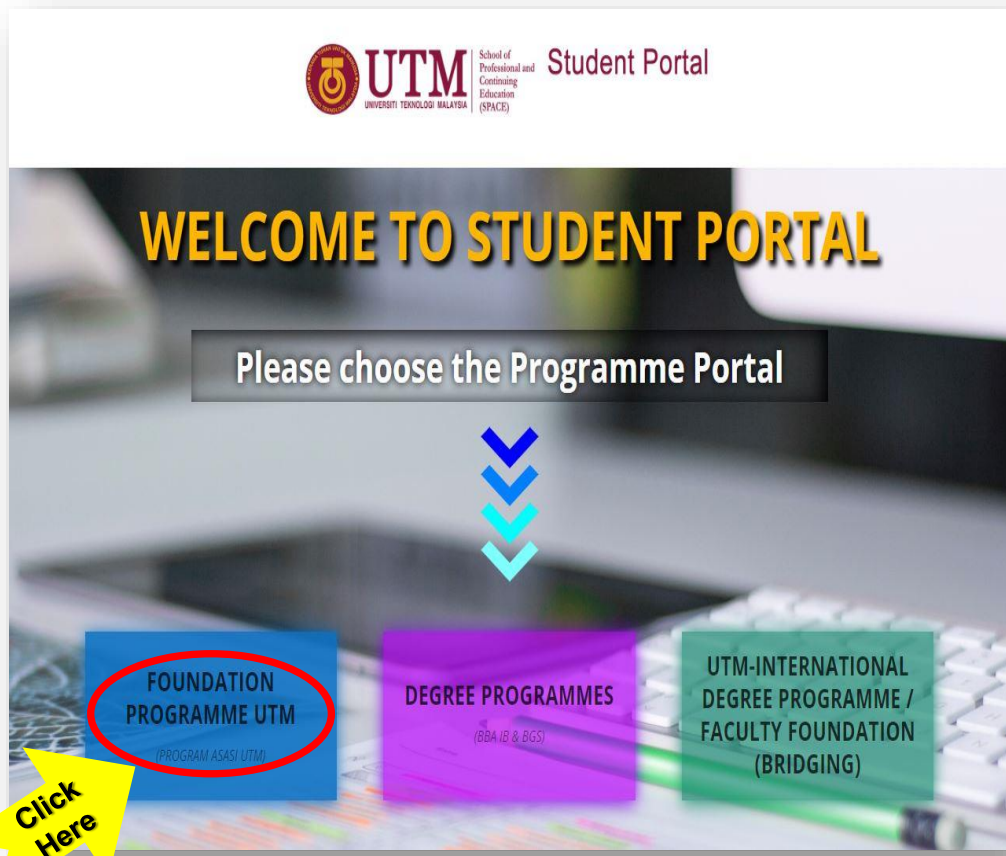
UTM UNIVERSITI TEKNOLOGI MALAYSIA School of Professional and Continuing Education (SPACE) Student Portal

WELCOME TO STUDENT PORTAL

Please choose the Programme Portal

FOUNDATION PROGRAMME UTM
(PROGRAM ASASI UTM)

DEGREE PROGRAMMES
(BBA IB & BGS)

UTM-INTERNATIONAL DEGREE PROGRAMME / FACULTY FOUNDATION (BRIDGING)

Click Here